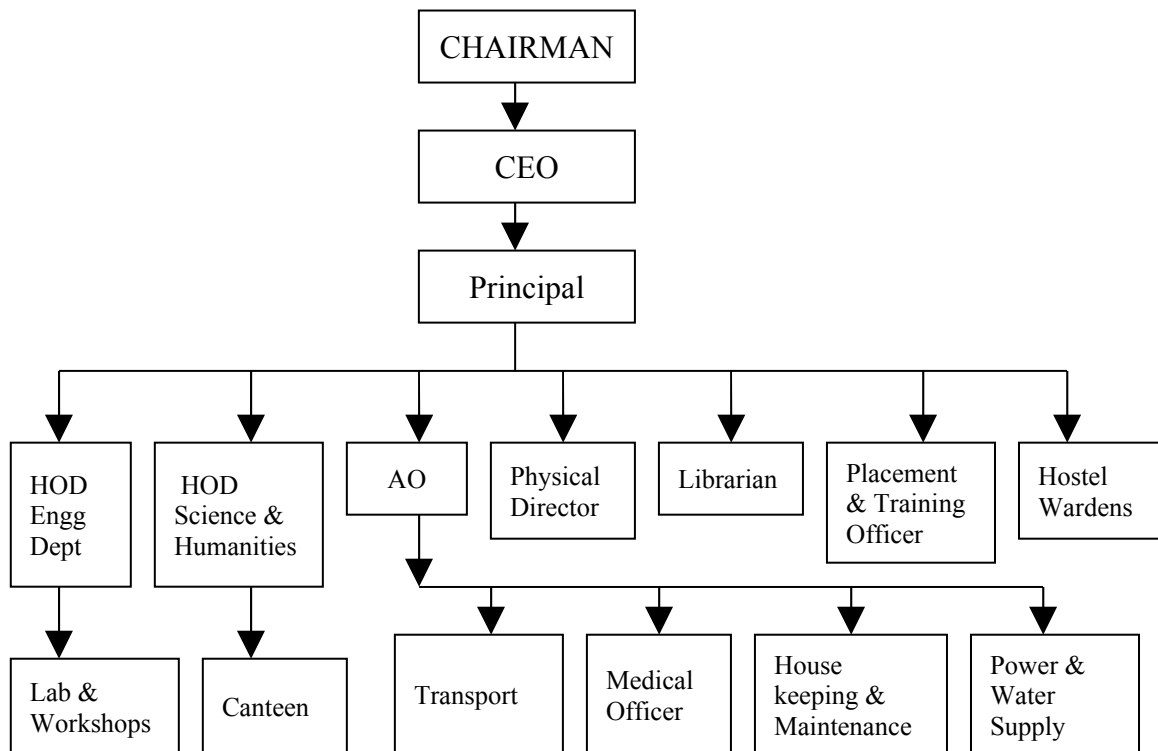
CHAIRMAN

CEO

Principal

HOD Engg Dept

HOD Science & Humanities

AO

Physical Director

Librarian

Placement & Training Officer

Hostel Wardens

Lab & Workshops

Canteen

Transport

Medical Officer

House keeping & Maintenance

Power & Water Supply